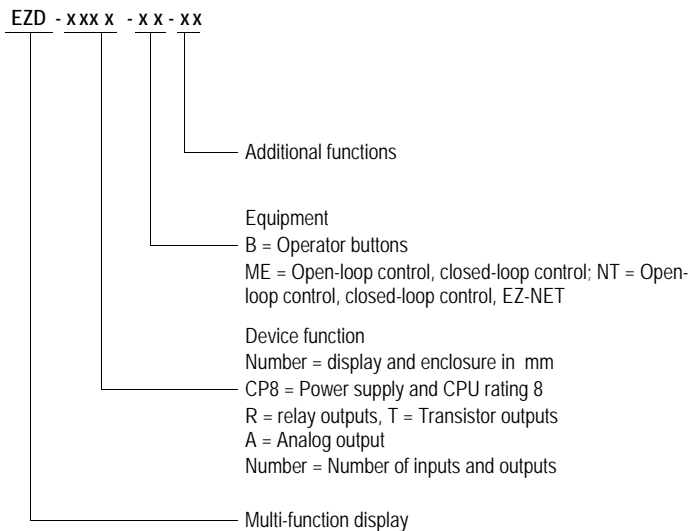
EZD - xxx x - x x - x x

Additional functions

Equipment
B = Operator buttons
ME = Open-loop control, closed-loop control; NT = Open-loop control, closed-loop control, EZ-NET

Device function
Number = display and enclosure in mm
CP8 = Power supply and CPU rating 8
R = relay outputs, T = Transistor outputs
A = Analog output
Number = Number of inputs and outputs

Multi-function display